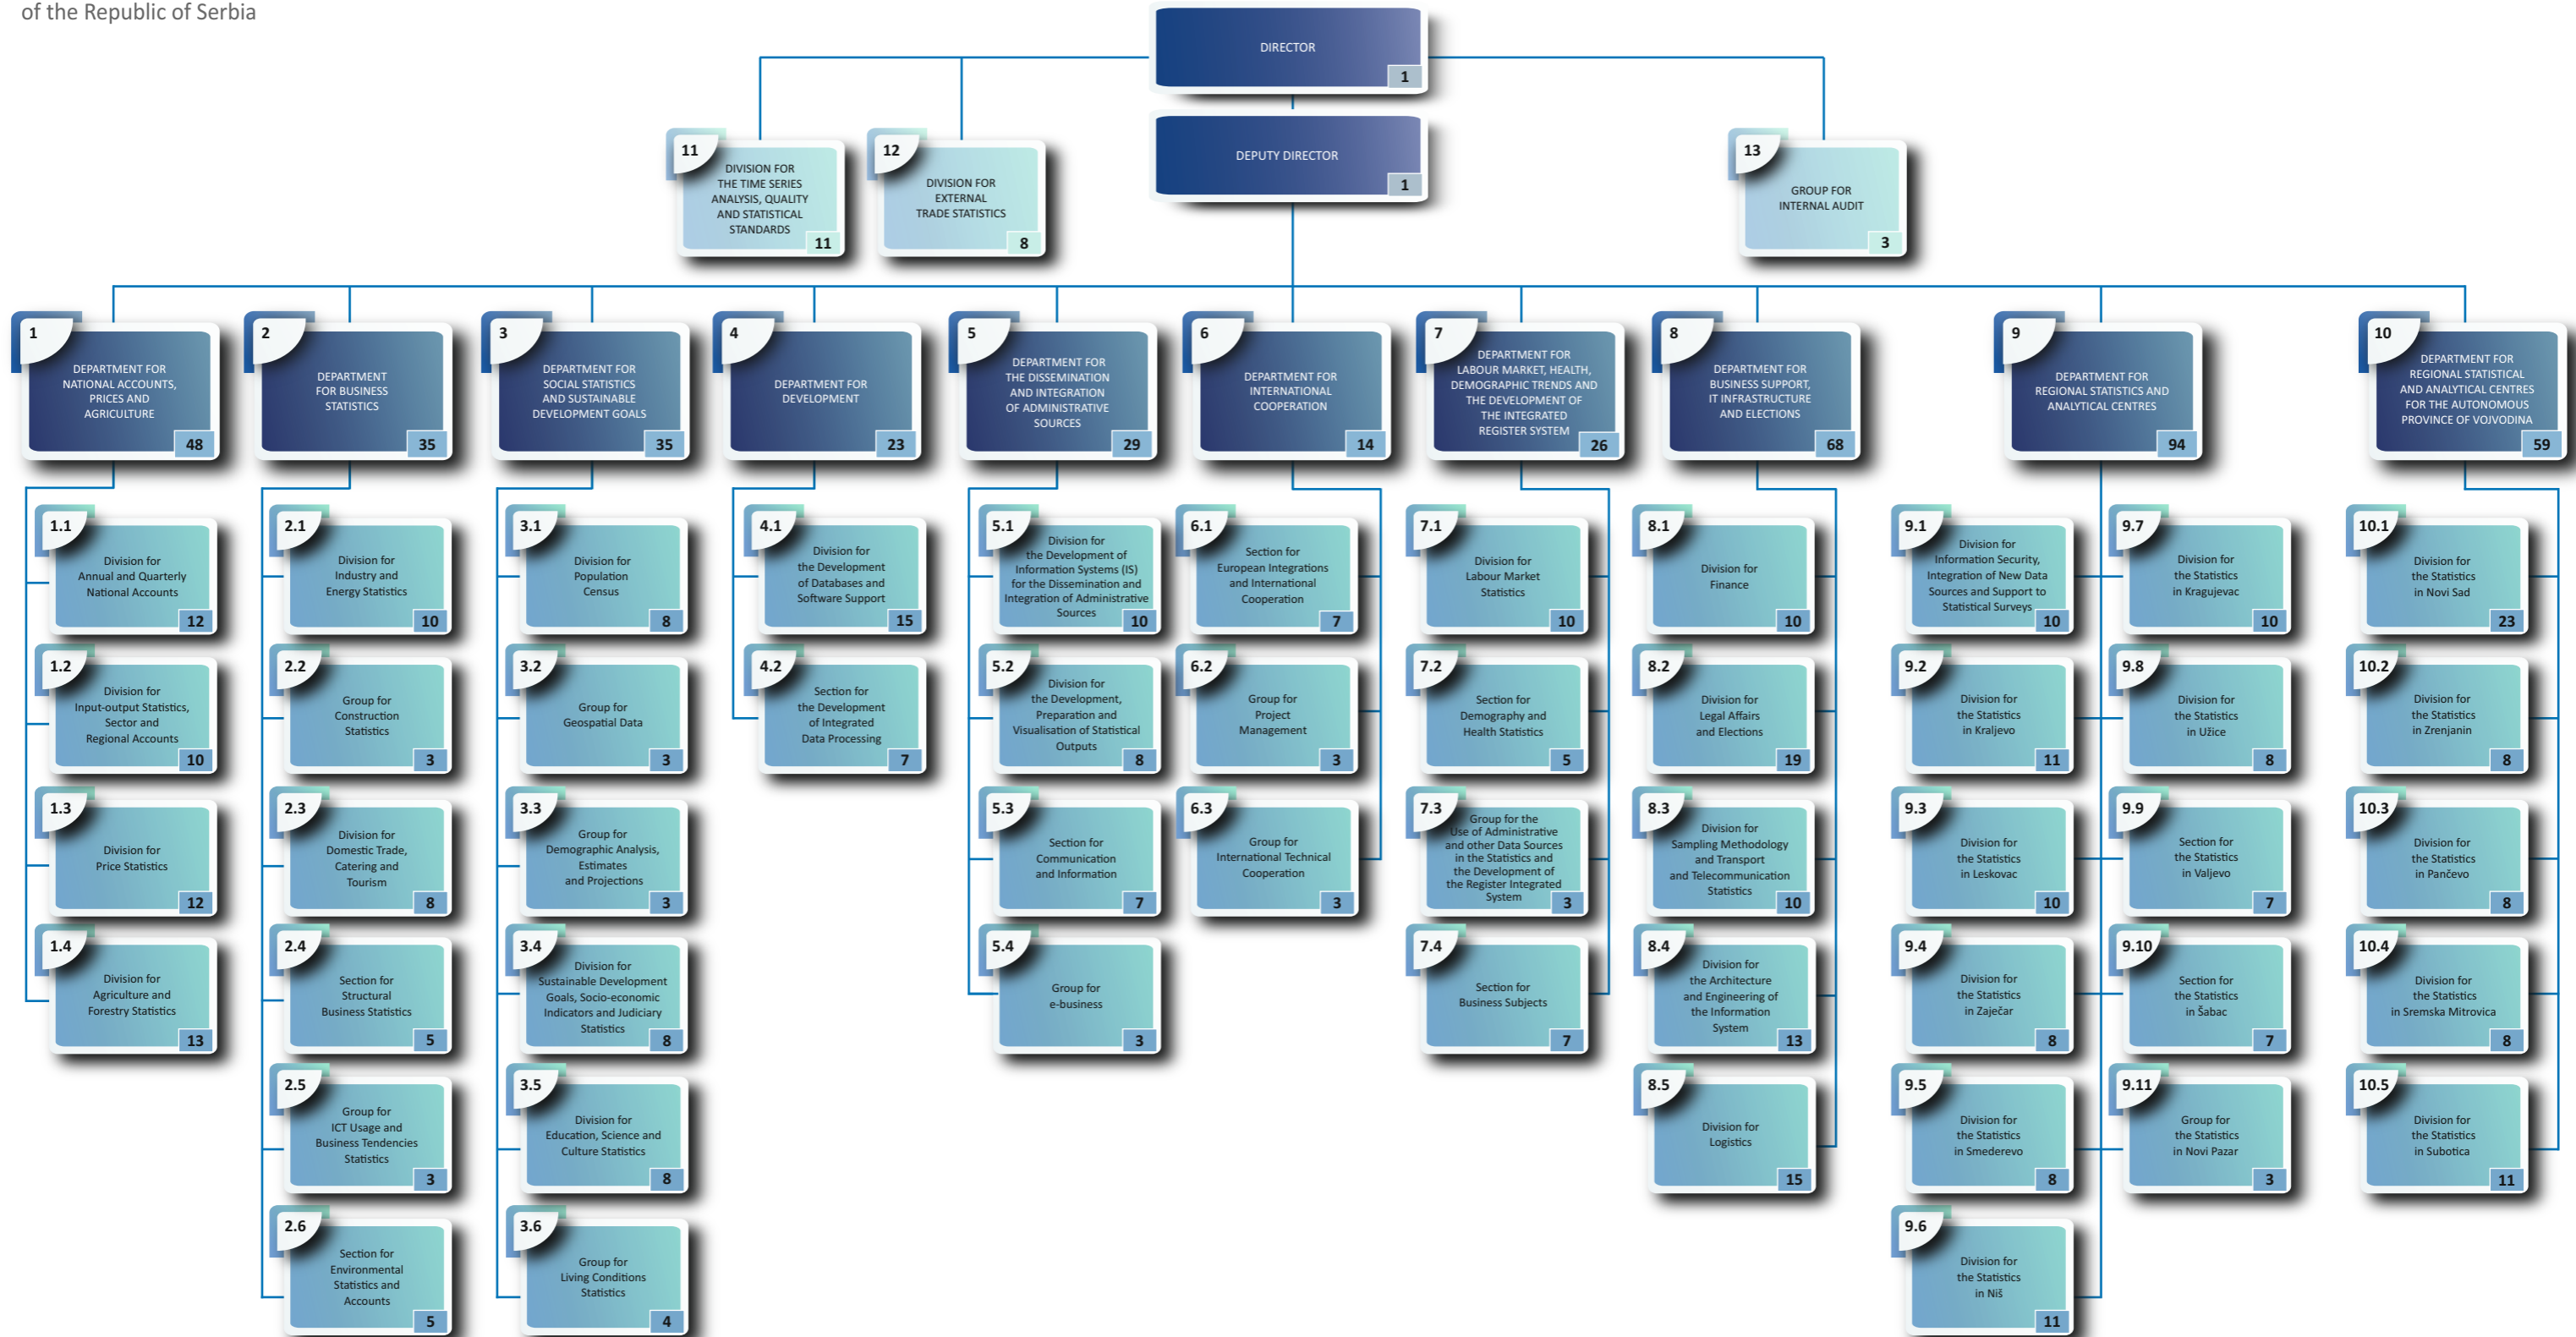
of the Republic of Serbia

DIRECTOR 1

DEPUTY DIRECTOR 1

11 DIVISION FOR THE TIME SERIES ANALYSIS, QUALITY AND STATISTICAL STANDARDS 11

12 DIVISION FOR EXTERNAL TRADE STATISTICS 8

13 GROUP FOR INTERNAL AUDIT 3

1 DEPARTMENT FOR NATIONAL ACCOUNTS, PRICES AND AGRICULTURE 48

1.1 Division for Annual and Quarterly National Accounts 12

1.2 Division for Input-output Statistics, Sector and Regional Accounts 10

1.3 Division for Price Statistics 12

1.4 Division for Agriculture and Forestry Statistics 13

2 DEPARTMENT FOR BUSINESS STATISTICS 35

2.1 Division for Industry and Energy Statistics 10

2.2 Group for Construction Statistics 3

2.3 Division for Domestic Trade, Catering and Tourism 8

2.4 Section for Structural Business Statistics 5

2.5 Group for ICT Usage and Business Tendencies Statistics 3

2.6 Section for Environmental Statistics and Accounts 5

3 DEPARTMENT FOR SOCIAL STATISTICS AND SUSTAINABLE DEVELOPMENT GOALS 35

3.1 Division for Population Census 8

3.2 Group for Geospatial Data 3

3.3 Group for Demographic Analysis, Estimates and Projections 3

3.4 Division for Sustainable Development Goals, Socio-economic Indicators and Judiciary Statistics 8

3.5 Division for Education, Science and Culture Statistics 8

3.6 Group for Living Conditions Statistics 4

4 DEPARTMENT FOR DEVELOPMENT 23

4.1 Division for the Development of Databases and Software Support 15

4.2 Section for the Development of Integrated Data Processing 7

5 DEPARTMENT FOR THE DISSEMINATION AND INTEGRATION OF ADMINISTRATIVE SOURCES 29

5.1 Division for the Development of Information Systems (IS) for the Dissemination and Integration of Administrative Sources 10

5.2 Division for the Development, Preparation and Visualisation of Statistical Outputs 8

5.3 Section for Communication and Information 7

5.4 Group for e-business 3

6 DEPARTMENT FOR INTERNATIONAL COOPERATION 14

6.1 Section for European Integrations and International Cooperation 7

6.2 Group for Project Management 3

6.3 Group for International Technical Cooperation 3

7 DEPARTMENT FOR LABOUR MARKET, HEALTH, DEMOGRAPHIC TRENDS AND THE DEVELOPMENT OF THE INTEGRATED REGISTER SYSTEM 26

7.1 Division for Labour Market Statistics 10

7.2 Section for Demography and Health Statistics 5

7.3 Group for the Use of Administrative and other Data Sources in the Statistics and the Development of the Register Integrated System 3

7.4 Section for Business Subjects 7

8 DEPARTMENT FOR BUSINESS SUPPORT, IT INFRASTRUCTURE AND ELECTIONS 68

8.1 Division for Finance 10

8.2 Division for Legal Affairs and Elections 19

8.3 Division for Sampling Methodology and Transport and Telecommunication Statistics 10

8.4 Division for the Architecture and Engineering of the Information System 13

8.5 Division for Logistics 15

9 DEPARTMENT FOR REGIONAL STATISTICS AND ANALYTICAL CENTRES 94

9.1 Division for Information Security, Integration of New Data Sources and Support to Statistical Surveys 10

9.2 Division for the Statistics in Kraljevo 11

9.3 Division for the Statistics in Leskovac 10

9.4 Division for the Statistics in Zaječar 8

9.5 Division for the Statistics in Smederevo 8

9.6 Division for the Statistics in Niš 11

9.7 Division for the Statistics in Kragujevac 10

9.8 Division for the Statistics in Užice 8

9.9 Section for the Statistics in Valjevo 7

9.10 Section for the Statistics in Šabac 7

9.11 Group for the Statistics in Novi Pazar 3

10 DEPARTMENT FOR REGIONAL STATISTICAL AND ANALYTICAL CENTRES FOR THE AUTONOMOUS PROVINCE OF VOJVODINA 59

10.1 Division for the Statistics in Novi Sad 23

10.2 Division for the Statistics in Zrenjanin 8

10.3 Division for the Statistics in Pančevo 8

10.4 Division for the Statistics in Sremska Mitrovica 8

10.5 Division for the Statistics in Subotica 11